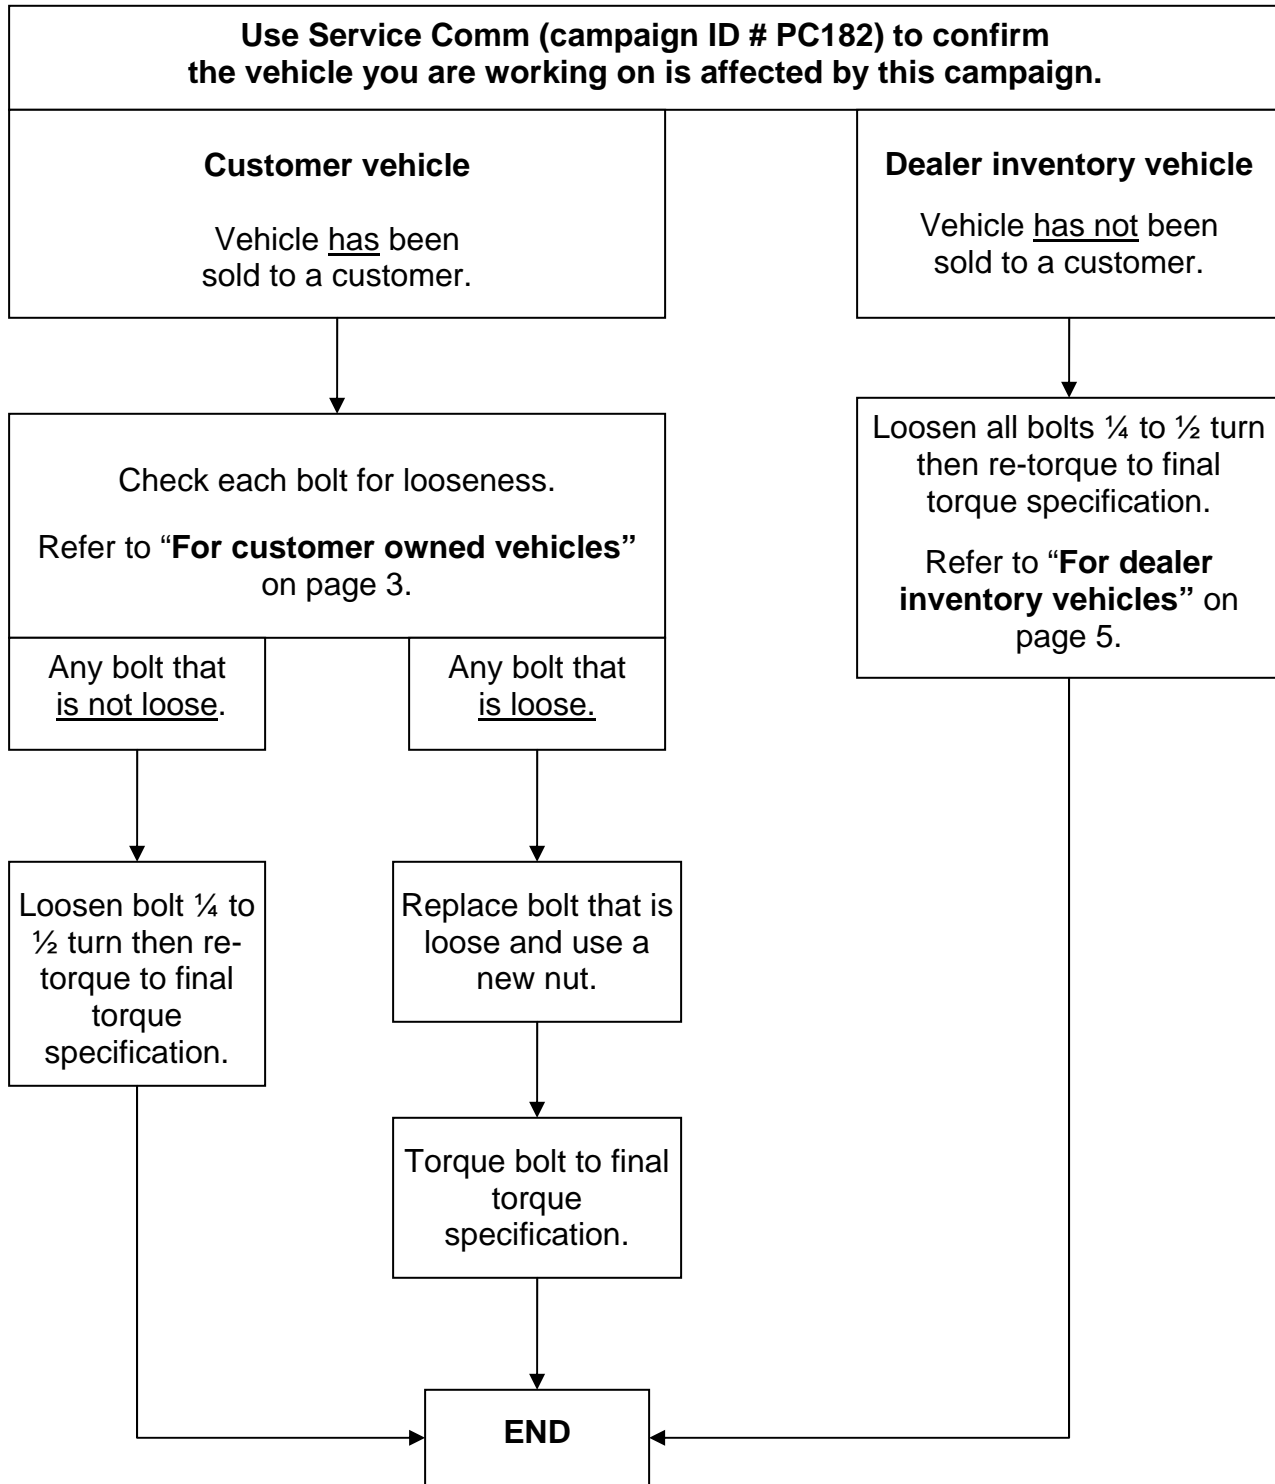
Use Service Comm (campaign ID # PC182) to confirm the vehicle you are working on is affected by this campaign.

Customer vehicle

Vehicle has been sold to a customer.

Dealer inventory vehicle

Vehicle has not been sold to a customer.

Check each bolt for looseness.

Refer to "For customer owned vehicles" on page 3.

Loosen all bolts ¼ to ½ turn then re-torque to final torque specification.

Refer to "For dealer inventory vehicles" on page 5.

Any bolt that is not loose.

Any bolt that is loose.

Loosen bolt ¼ to ½ turn then re-torque to final torque specification.

Replace bolt that is loose and use a new nut.

Torque bolt to final torque specification.

END